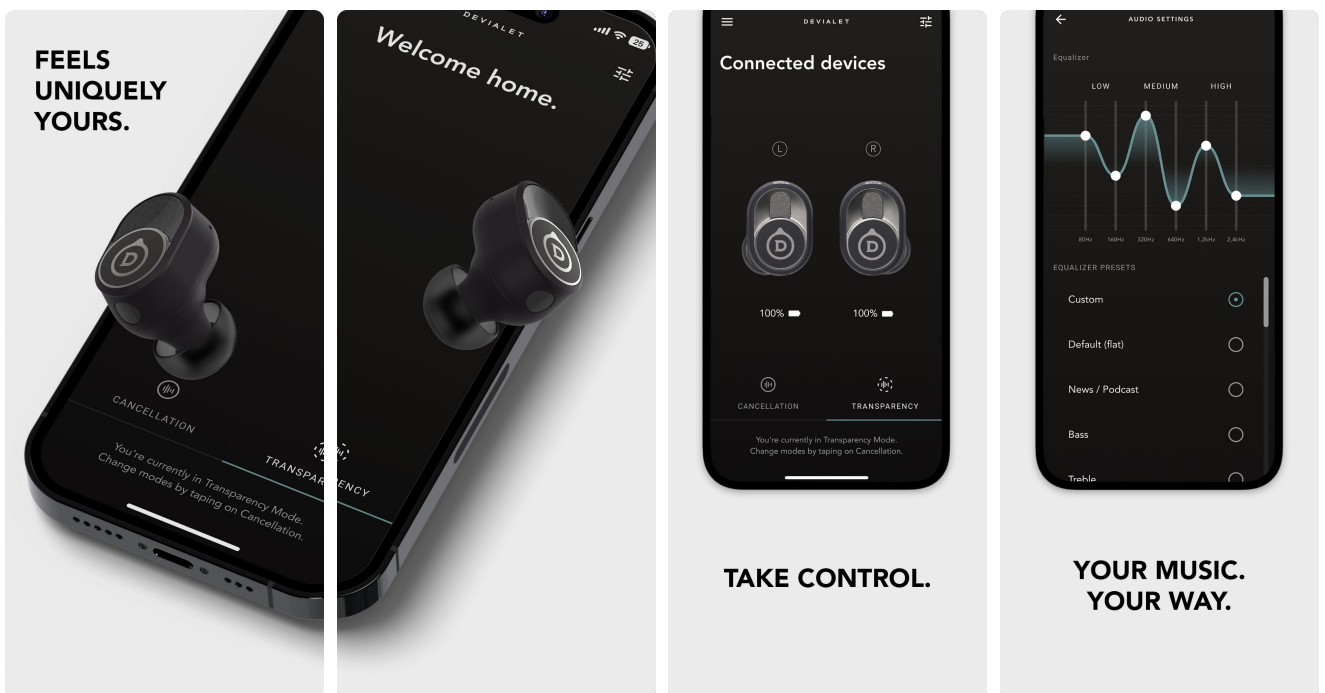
FEELS UNIQUELY YOURS.

CANCELLATION

TRANSPARENCY

You're currently in Transparency Mode. Change modes by taping on Cancellation.

DEVIALET

25

Welcome home.

DEVIALET

Connected devices

L

R

100%

100%

CANCELLATION

TRANSPARENCY

You're currently in Transparency Mode. Change modes by taping on Cancellation.

TAKE CONTROL.

AUDIO SETTINGS

Equalizer

LOW

MEDIUM

HIGH

80Hz

160Hz

320Hz

640Hz

1.2kHz

2.4kHz

EQUALIZER PRESETS

Custom

Default (flat)

News / Podcast

Bass

Treble

YOUR MUSIC. YOUR WAY.